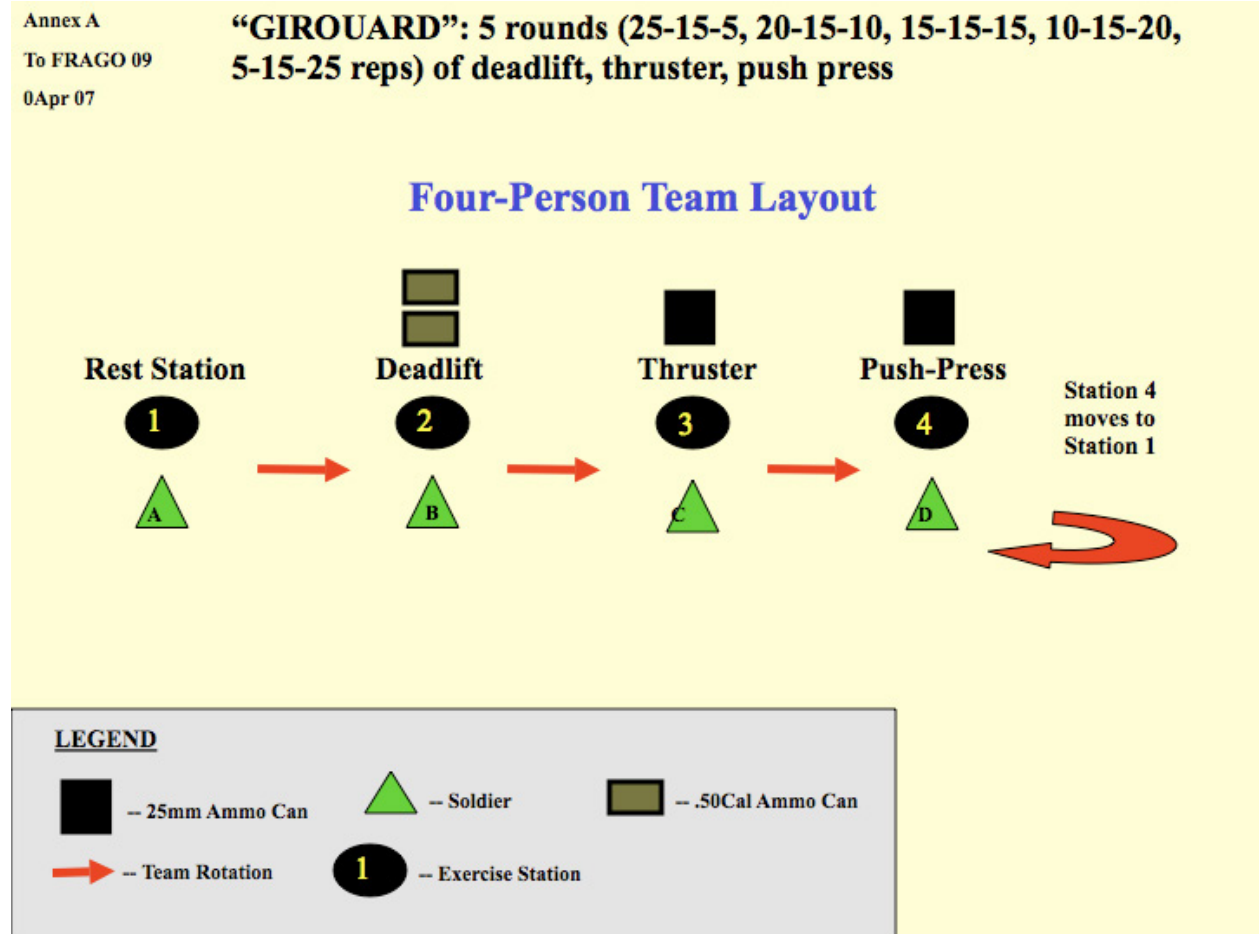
Annex A
To FRAGO 09
0Apr 07

"GIROUARD": 5 rounds (25-15-5, 20-15-10, 15-15-15, 10-15-20, 5-15-25 reps) of deadlift, thruster, push press

Four-Person Team Layout

Rest Station
1
A

Deadlift
2
B

Thruster
3
C

Push-Press
4
D

Station 4 moves to Station 1

LEGEND
-- 25mm Ammo Can
-- Soldier
-- .50Cal Ammo Can
-- Team Rotation
1 -- Exercise Station